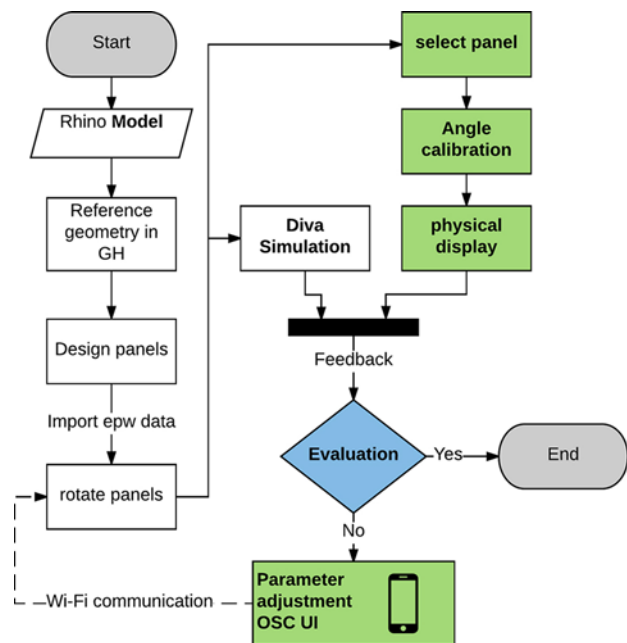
Start

Rhino **Model**

Reference geometry in GH

Design panels

Import epw data

rotate panels

Wi-Fi communication

select panel

Angle calibration

physical display

Diva Simulation

Feedback

Evaluation

Yes

End

No

Parameter adjustment OSC UI